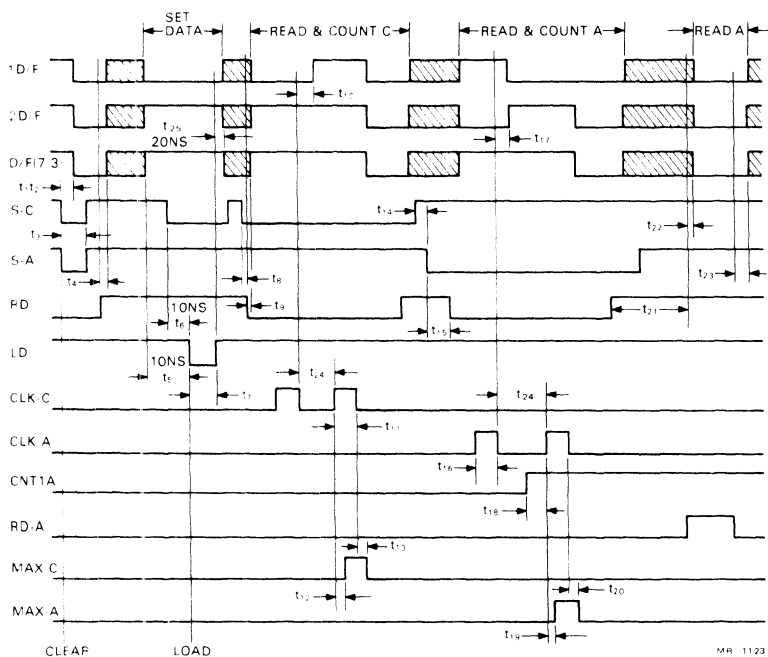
SET DATA
READ & COUNT C
READ & COUNT A
READ A

1D/F
2D/F
D/F17 3
S-C
S-A
RD
LD
CLK-C
CLK-A
CNT1A
RD-A
MAX C
MAX A

$t_{10}$
$t_{25}$
20NS
$t_{17}$
$t_1 t_2$
$t_{14}$
$t_{22}$
$t_3$
$t_4$
$t_8$
$t_{23}$
10NS
$t_9$
$t_6$
$t_{15}$
$t_{21}$
10NS
$t_5$
$t_7$
$t_{14}$
$t_{24}$
$t_{11}$
$t_{16}$
$t_{18}$
$t_{13}$
$t_{12}$
$t_{20}$
$t_{19}$

CLEAR
LOAD
MR 1123